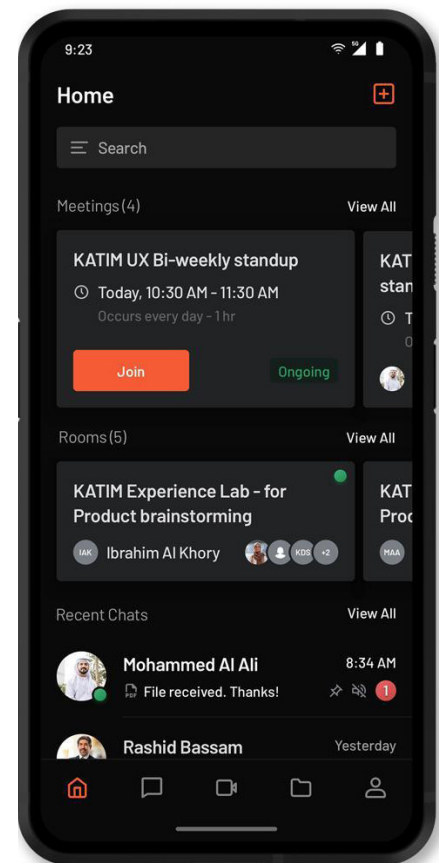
9:23

Home

Search

Meetings (4)

View All

KATIM UX Bi-weekly standup

Today, 10:30 AM - 11:30 AM

Occurs every day - 1 hr

Join

Ongoing

KAT
stan
T
O

Rooms (5)

View All

KATIM Experience Lab - for Product brainstorming

IAK Ibrahim Al Khory

KDS +2

KAT
Proc
MAA

Recent Chats

View All

Mohammed Al Ali

8:34 AM

PDF File received. Thanks!

1

Rashid Bassam

Yesterday